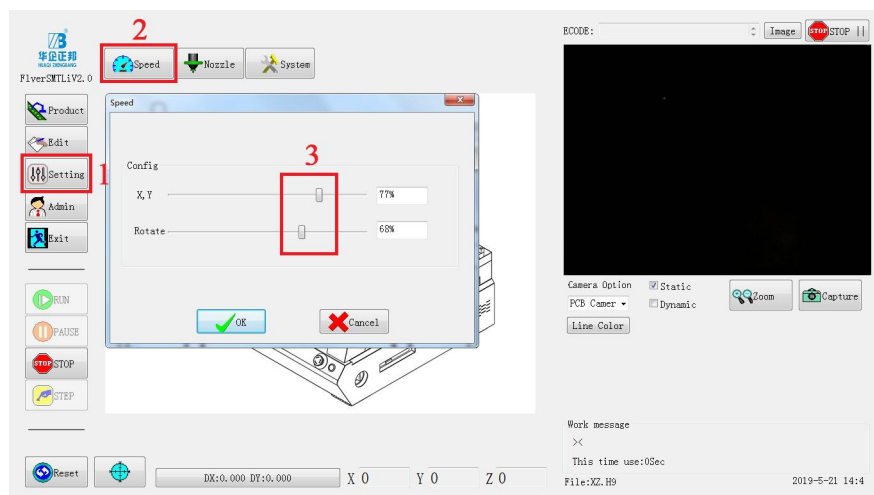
华企正邦
HUAQI ZHENGBANG
FlverSMTLiV2.0

2
Speed
Nozzle
System

Product
Edit
Setting
1
Admin
Exit

RUN
PAUSE
STOP
STEP

Speed

Config
3
X,Y
77%
Rotate
68%

OK
Cancel

BCODE:
Image
STOP
STOP ||

Camera Option
PCB Camer
Static
Dynamic
Zoom
Capture
Line Color

Work message
This time use:0Sec

Reset
DX:0.000 DY:0.000
X 0
Y 0
Z 0

File:XZ.H9
2019-5-21 14:4